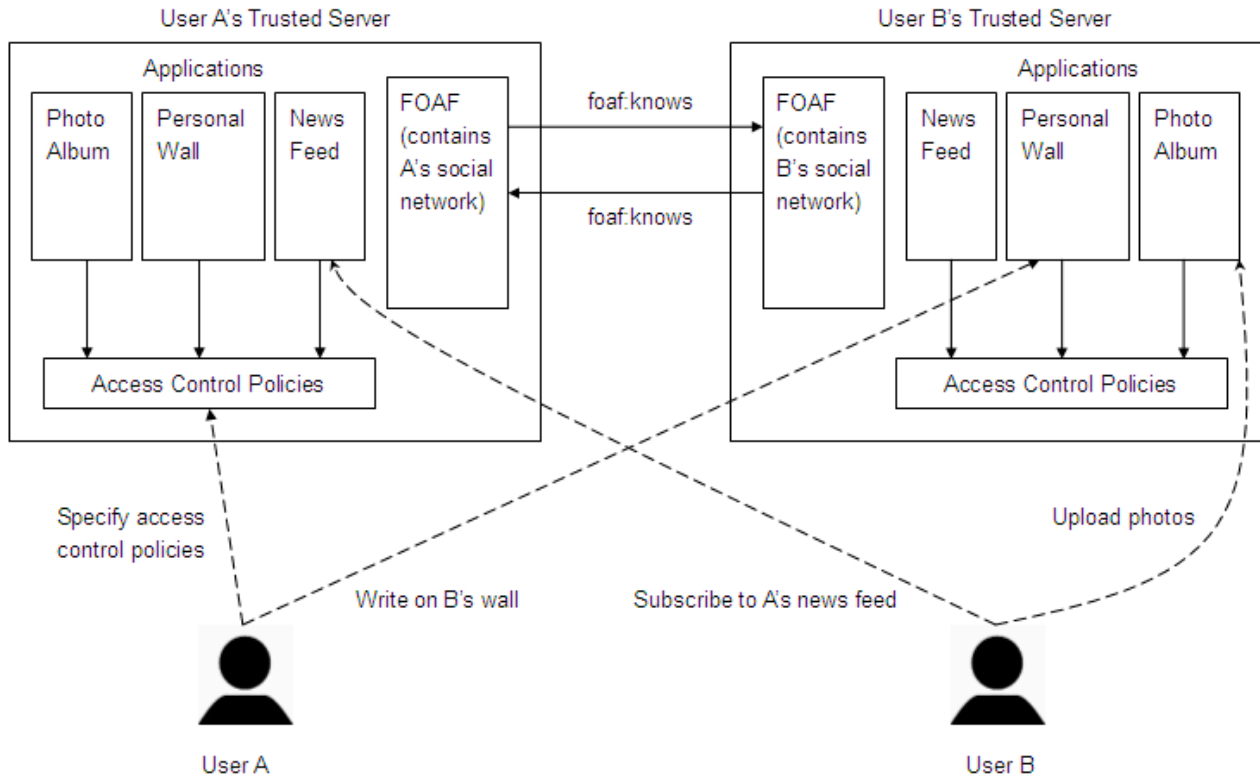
User A's Trusted Server

Applications

Photo Album

Personal Wall

News Feed

FOAF (contains A's social network)

Access Control Policies

foaf:knows

foaf:knows

User B's Trusted Server

Applications

FOAF (contains B's social network)

News Feed

Personal Wall

Photo Album

Access Control Policies

Specify access control policies

Write on B's wall

Subscribe to A's news feed

Upload photos

User A

User B